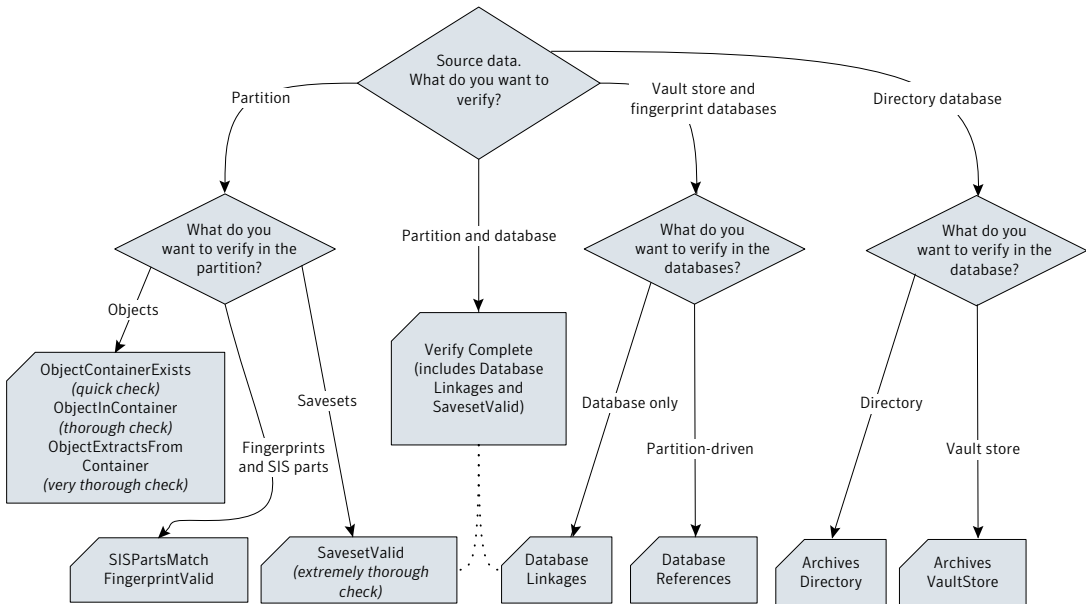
Source data. What do you want to verify?

Partition

Vault store and fingerprint databases

Directory database

What do you want to verify in the partition?

Partition and database

What do you want to verify in the databases?

What do you want to verify in the database?

Objects

ObjectContainerExists
*(quick check)*
ObjectInContainer
*(thorough check)*
ObjectExtractsFrom Container
*(very thorough check)*

Fingerprints and SIS parts

Savesets

Verify Complete (includes Database Linkages and SavesetValid)

Database only

Partition-driven

Directory

Vault store

SISPartsMatch
FingerprintValid

SavesetValid
*(extremely thorough check)*

Database Linkages

Database References

Archives Directory

Archives VaultStore